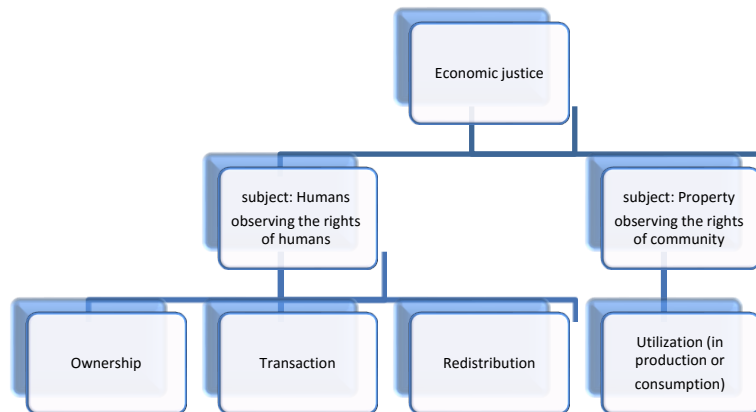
Economic justice

subject: Humans observing the rights of humans

subject: Property observing the rights of community

Ownership

Transaction

Redistribution

Utilization (in production or consumption)